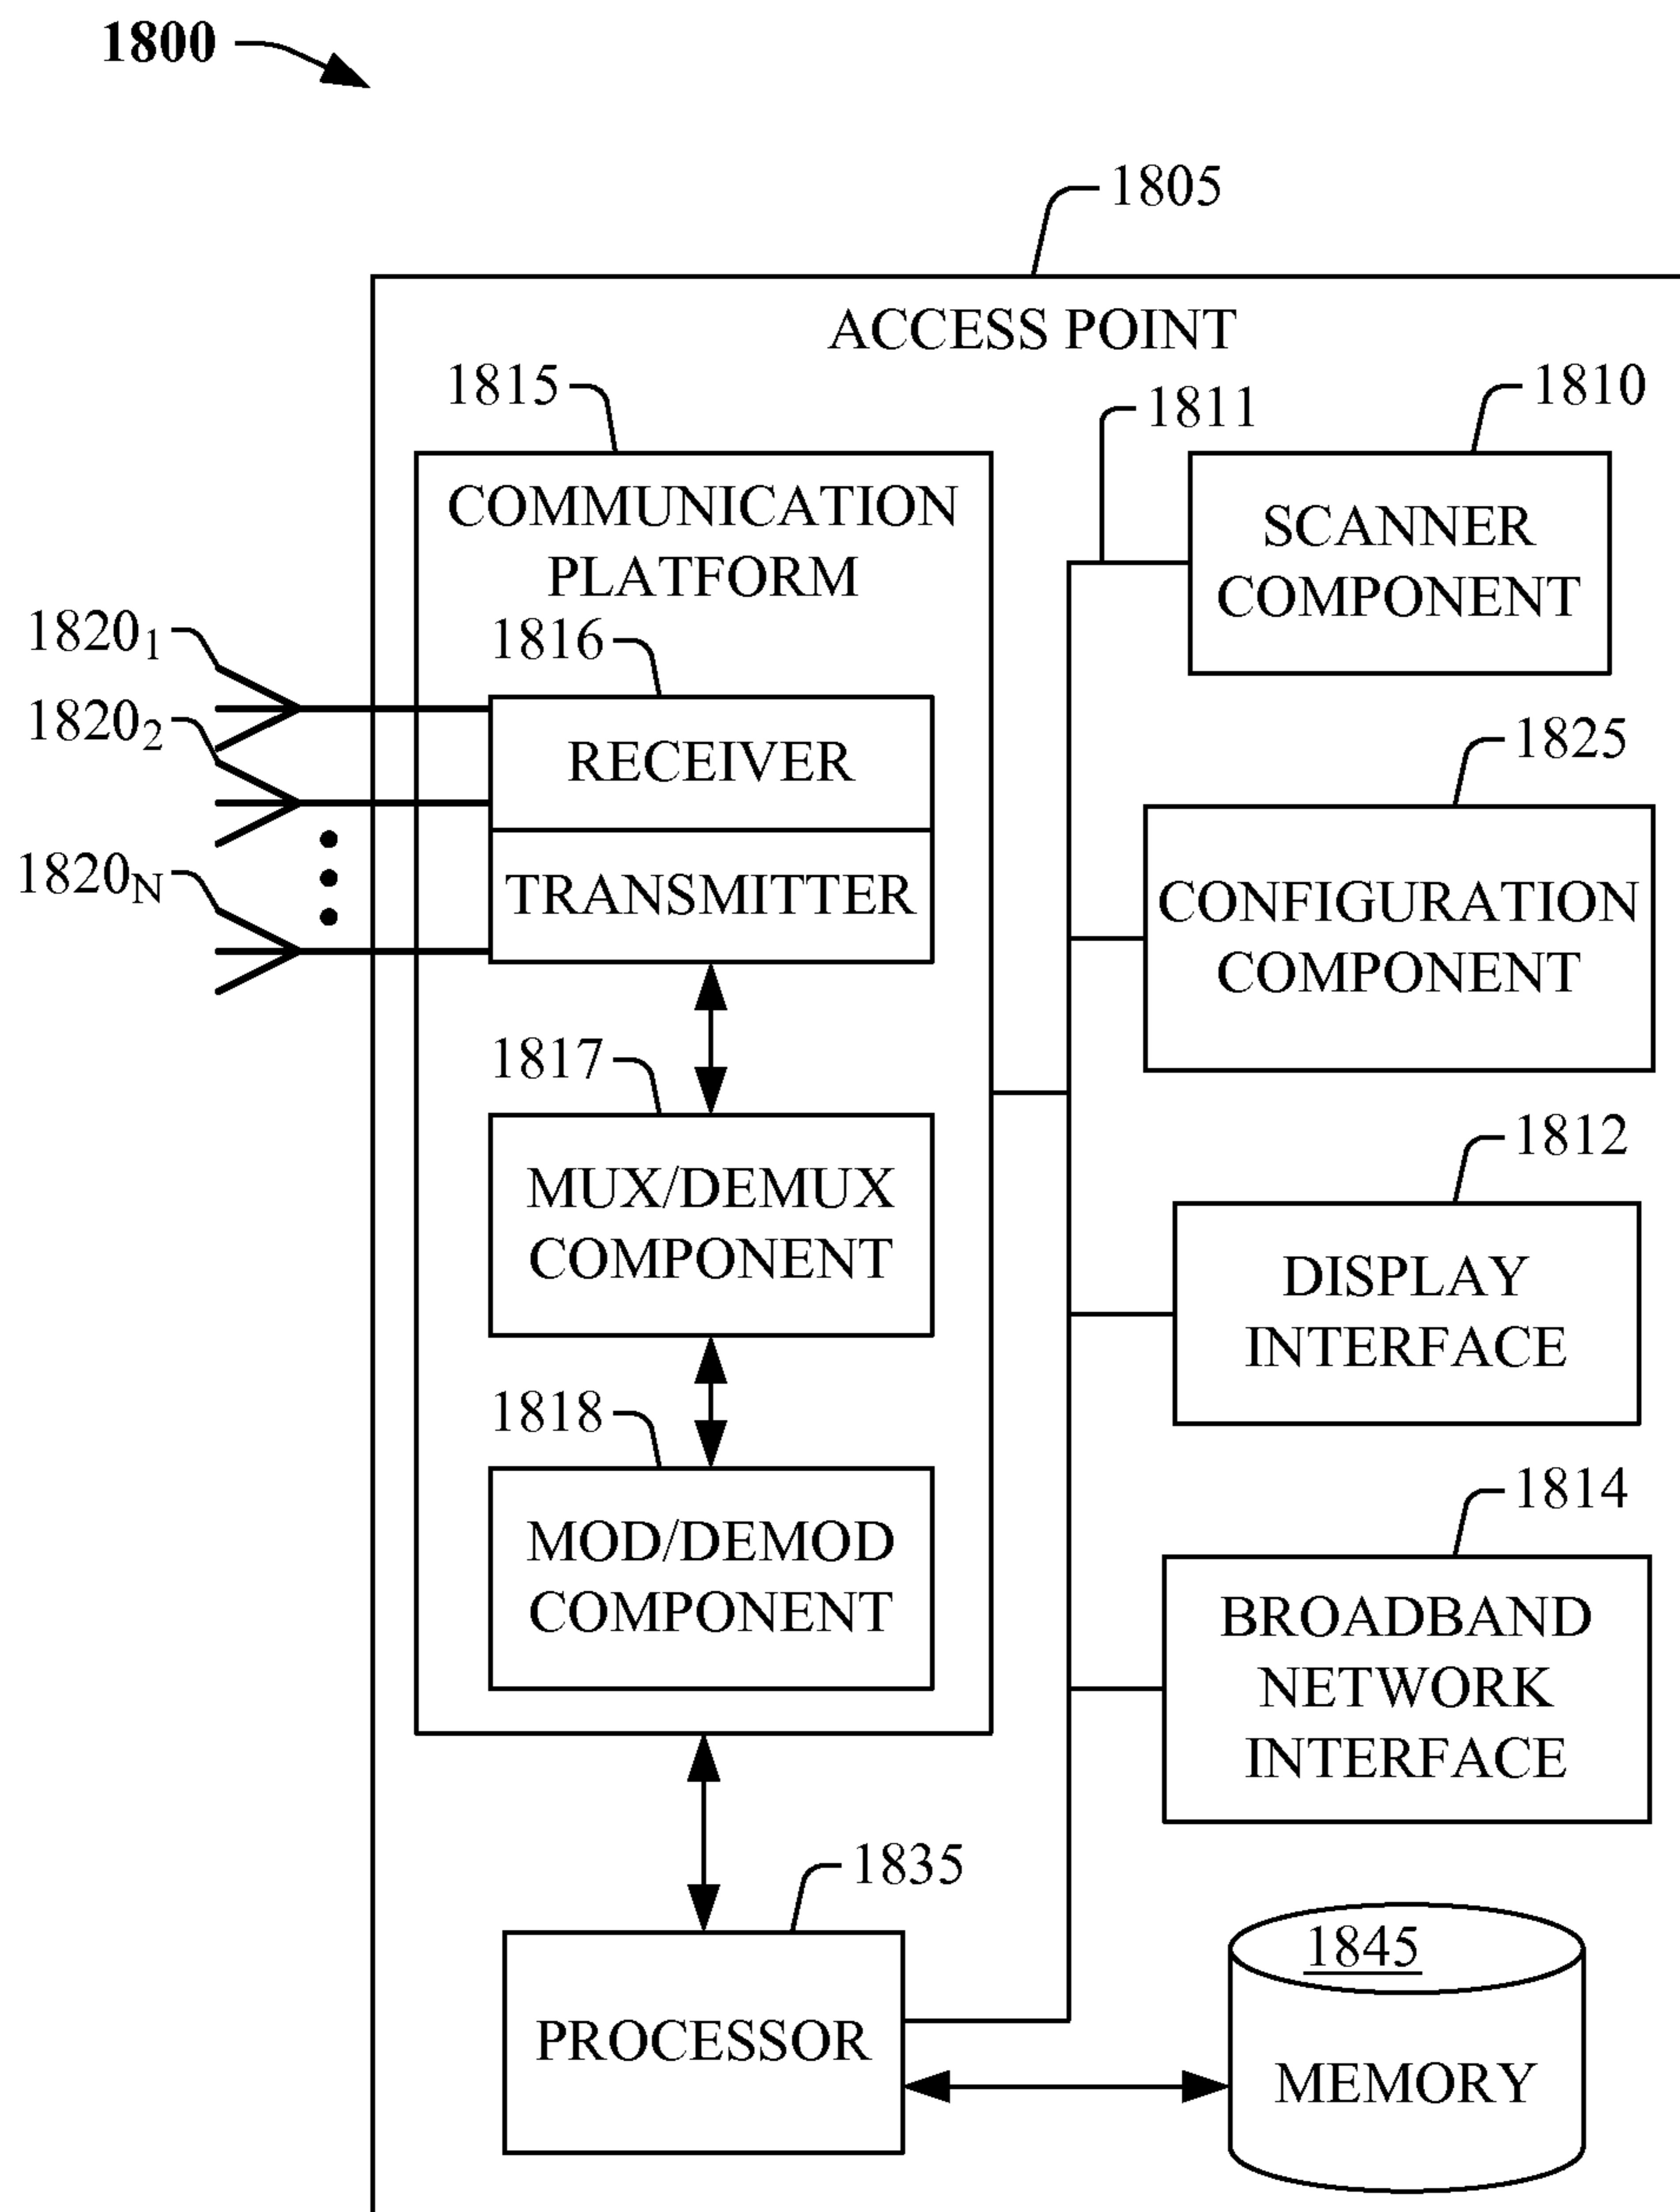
1800

1805

ACCESS POINT

1815

COMMUNICATION PLATFORM

1811

1810

SCANNER COMPONENT

$1820_1$

1816

$1820_2$

RECEIVER

TRANSMITTER

$1820_N$

1825

CONFIGURATION COMPONENT

1817

MUX/DEMUX COMPONENT

1812

DISPLAY INTERFACE

1818

MOD/DEMOD COMPONENT

1814

BROADBAND NETWORK INTERFACE

1835

PROCESSOR

1845

MEMORY